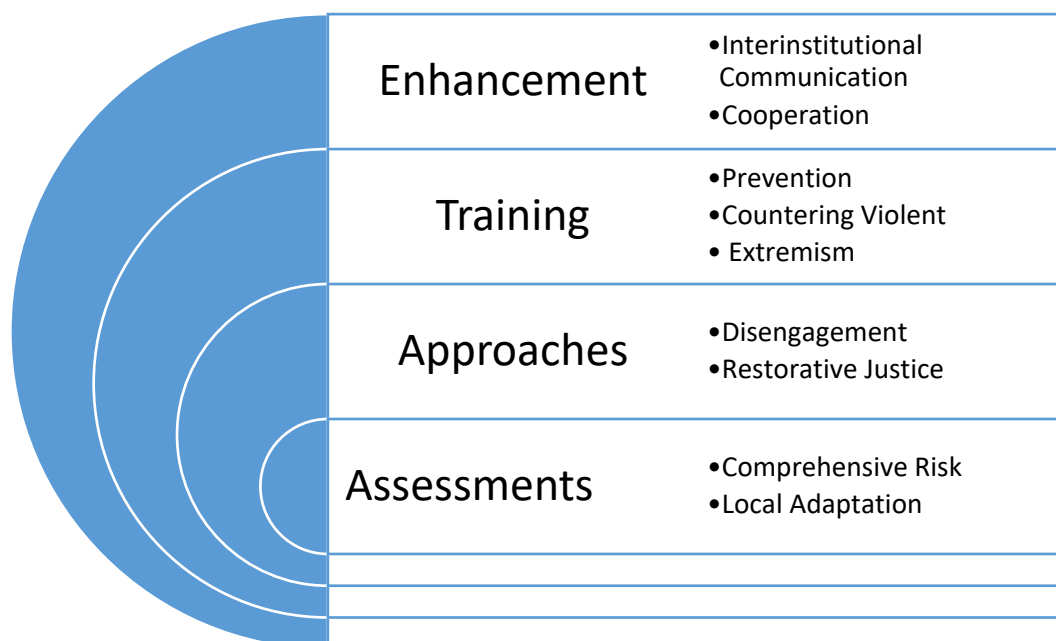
Enhancement
•Interinstitutional Communication
•Cooperation

Training
•Prevention
•Countering Violent
• Extremism

Approaches
•Disengagement
•Restorative Justice

Assessments
•Comprehensive Risk
•Local Adaptation